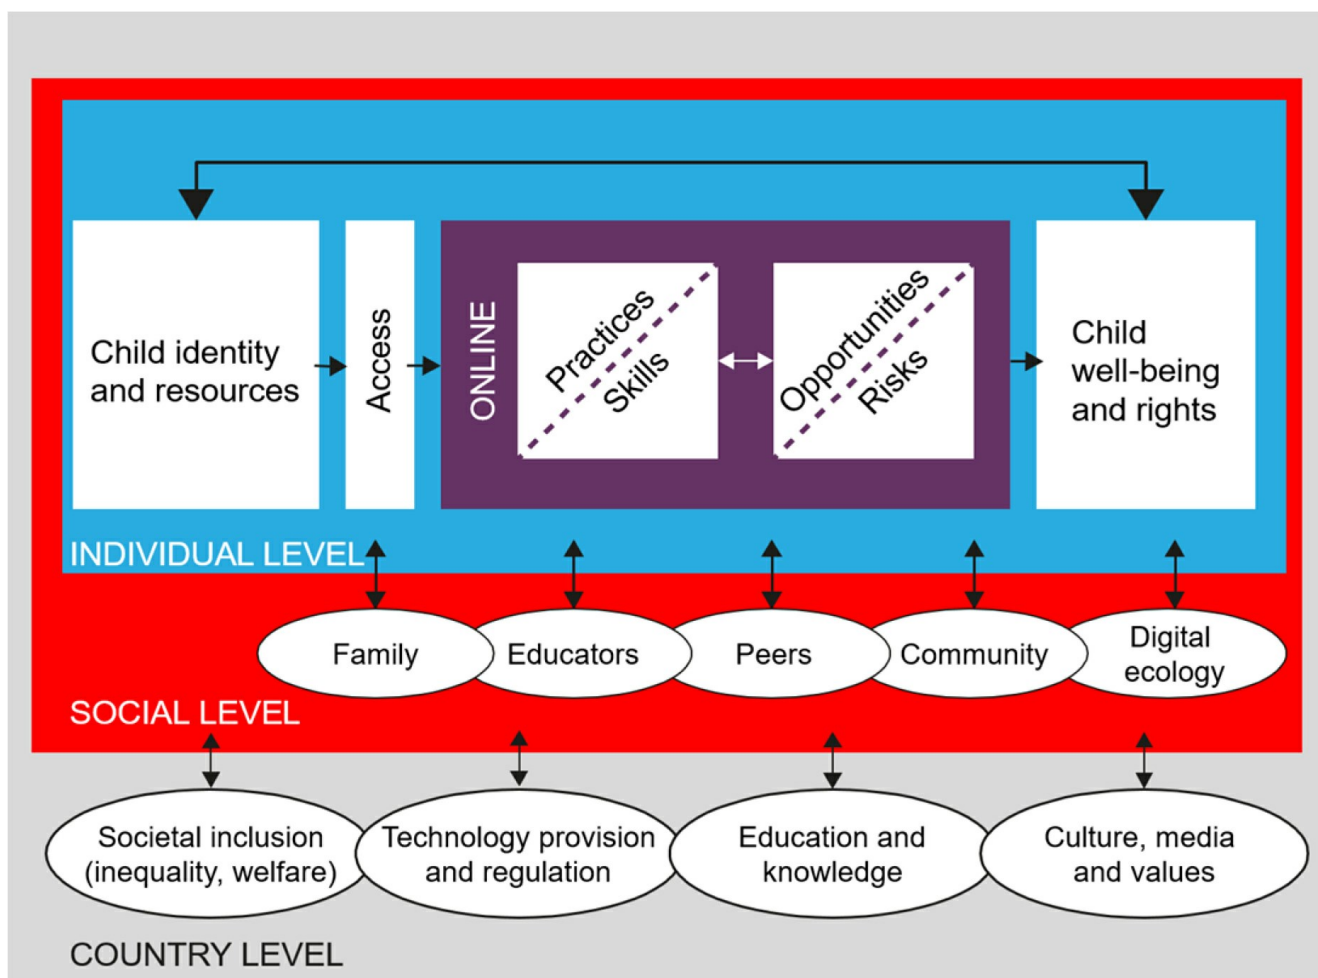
Child identity and resources

Access

ONLINE

Practices

Skills

Opportunities

Risks

Child well-being and rights

INDIVIDUAL LEVEL

Family

Educators

Peers

Community

Digital ecology

SOCIAL LEVEL

Societal inclusion (inequality, welfare)

Technology provision and regulation

Education and knowledge

Culture, media and values

COUNTRY LEVEL